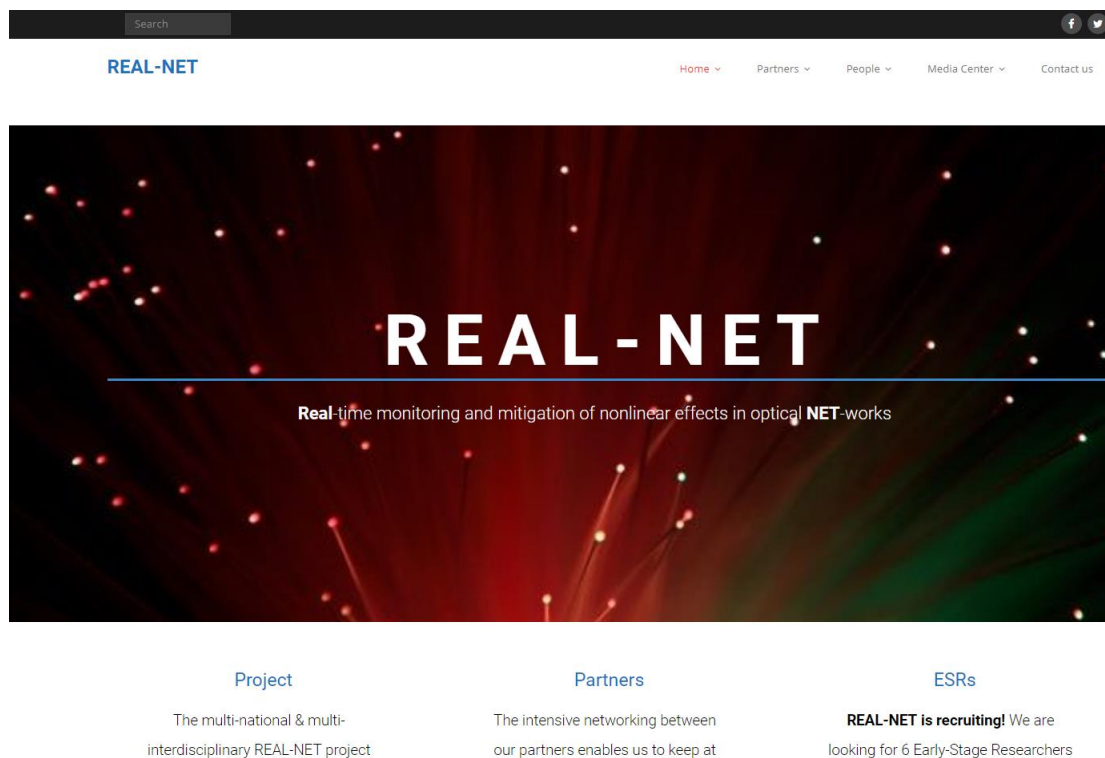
Search

REAL-NET

Home ⌄ Partners ⌄ People ⌄ Media Center ⌄ Contact us

REAL-NET

**Real**-time monitoring and mitigation of nonlinear effects in optical **NET**-works

Project

The multi-national & multi-interdisciplinary REAL-NET project

Partners

The intensive networking between our partners enables us to keep at

ESRs

**REAL-NET is recruiting!** We are looking for 6 Early-Stage Researchers